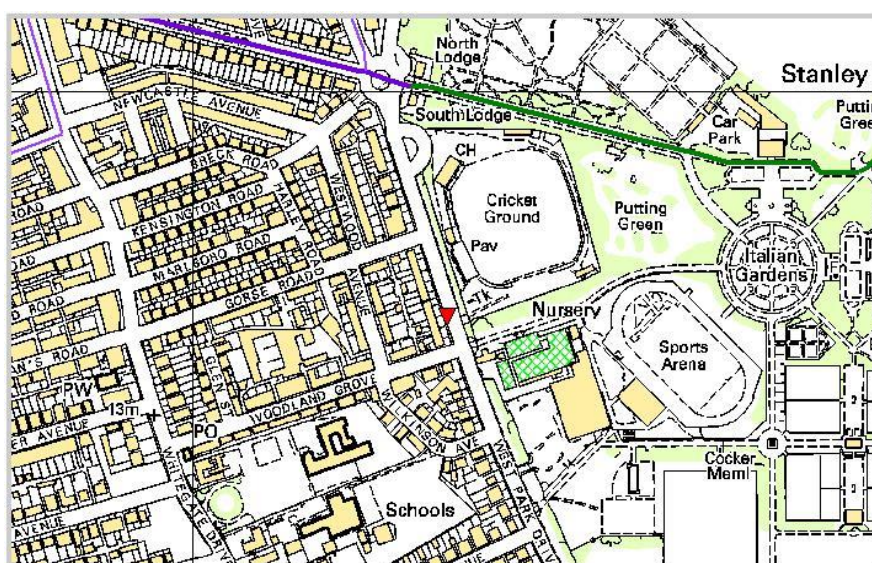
North Lodge
Stanley
Puttin Gree
Car Park
NEWCASTLE AVENUE
South Lodge
CH
BRECK ROAD
WESTWOOD
HARLEY
KENSINGTON ROAD
ROAD
Cricket Ground
Putting Green
Pav
MARLBORO ROAD
ROAD
Italian Gardens
AD
GORSE ROAD
AVENUE
ROAD
Tk
Nursery
AN'S ROAD
Sports Arena
PW
GLEN
13m
WOODLAND GROVE
WILKINSON AVE
ER AVENUE
PO
WEST PARK DRIVE
Cocker Meml
WHITEGATE DR
AVENUE
Schools